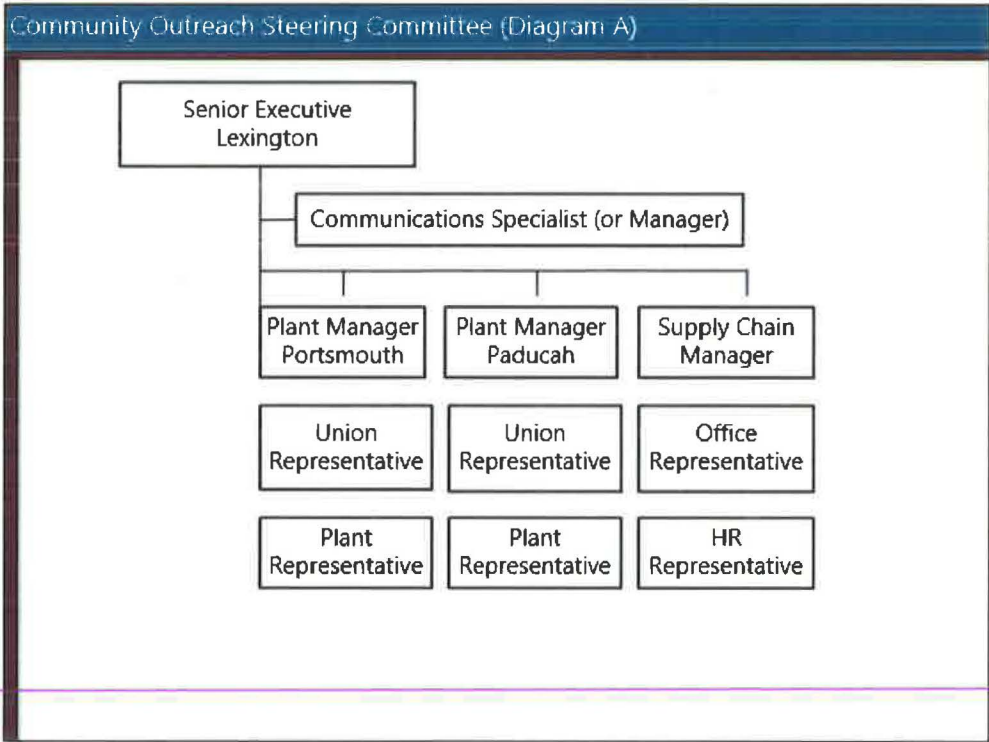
Community Outreach Steering Committee (Diagram A)

Senior Executive Lexington

Communications Specialist (or Manager)

Plant Manager Portsmouth

Plant Manager Paducah

Supply Chain Manager

Union Representative

Union Representative

Office Representative

Plant Representative

Plant Representative

HR Representative